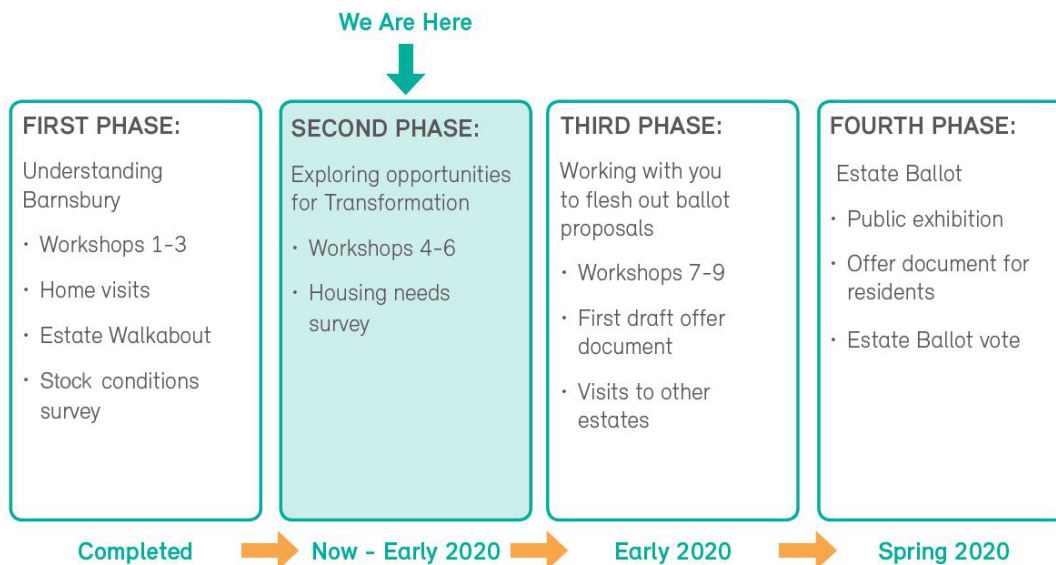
We Are Here

FIRST PHASE:

Understanding Barnsbury

· Workshops 1-3

· Home visits

· Estate Walkabout

· Stock conditions survey

SECOND PHASE:

Exploring opportunities for Transformation

· Workshops 4-6

· Housing needs survey

THIRD PHASE:

Working with you to flesh out ballot proposals

· Workshops 7-9

· First draft offer document

· Visits to other estates

FOURTH PHASE:

Estate Ballot

· Public exhibition

· Offer document for residents

· Estate Ballot vote

Completed

Now - Early 2020

Early 2020

Spring 2020